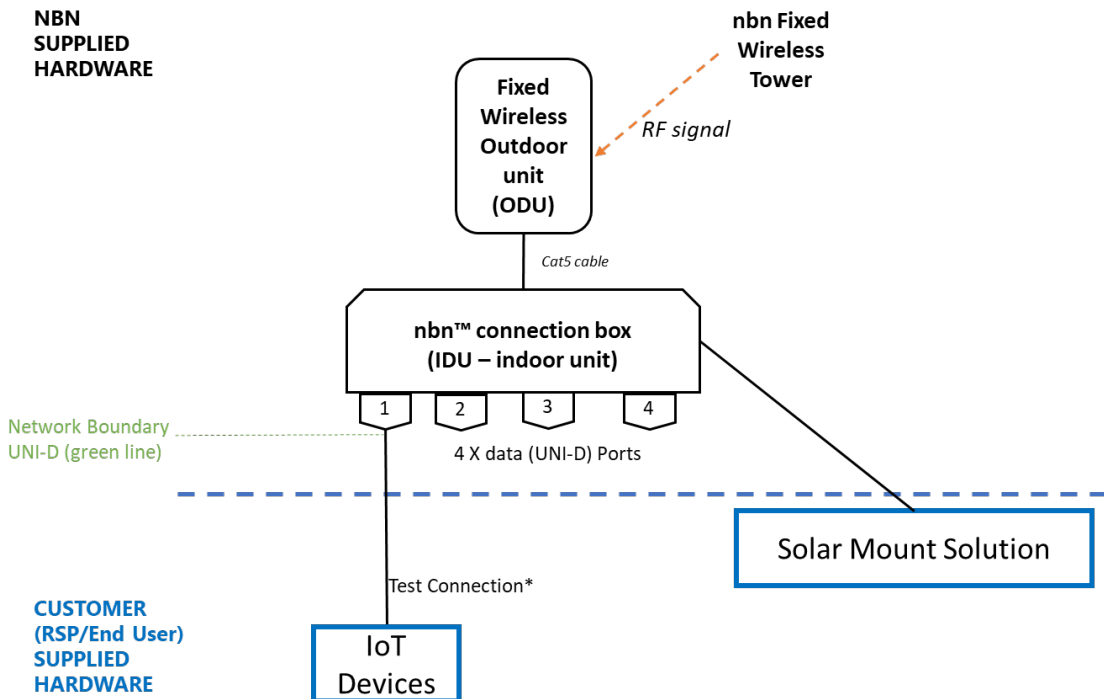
NBN SUPPLIED HARDWARE

nbn Fixed Wireless Tower

Fixed Wireless Outdoor unit (ODU)

RF signal

Cat5 cable

nbn™ connection box (IDU – indoor unit)

1

2

3

4

Network Boundary UNI-D (green line)

4 X data (UNI-D) Ports

Solar Mount Solution

Test Connection*

CUSTOMER (RSP/End User) SUPPLIED HARDWARE

IoT Devices